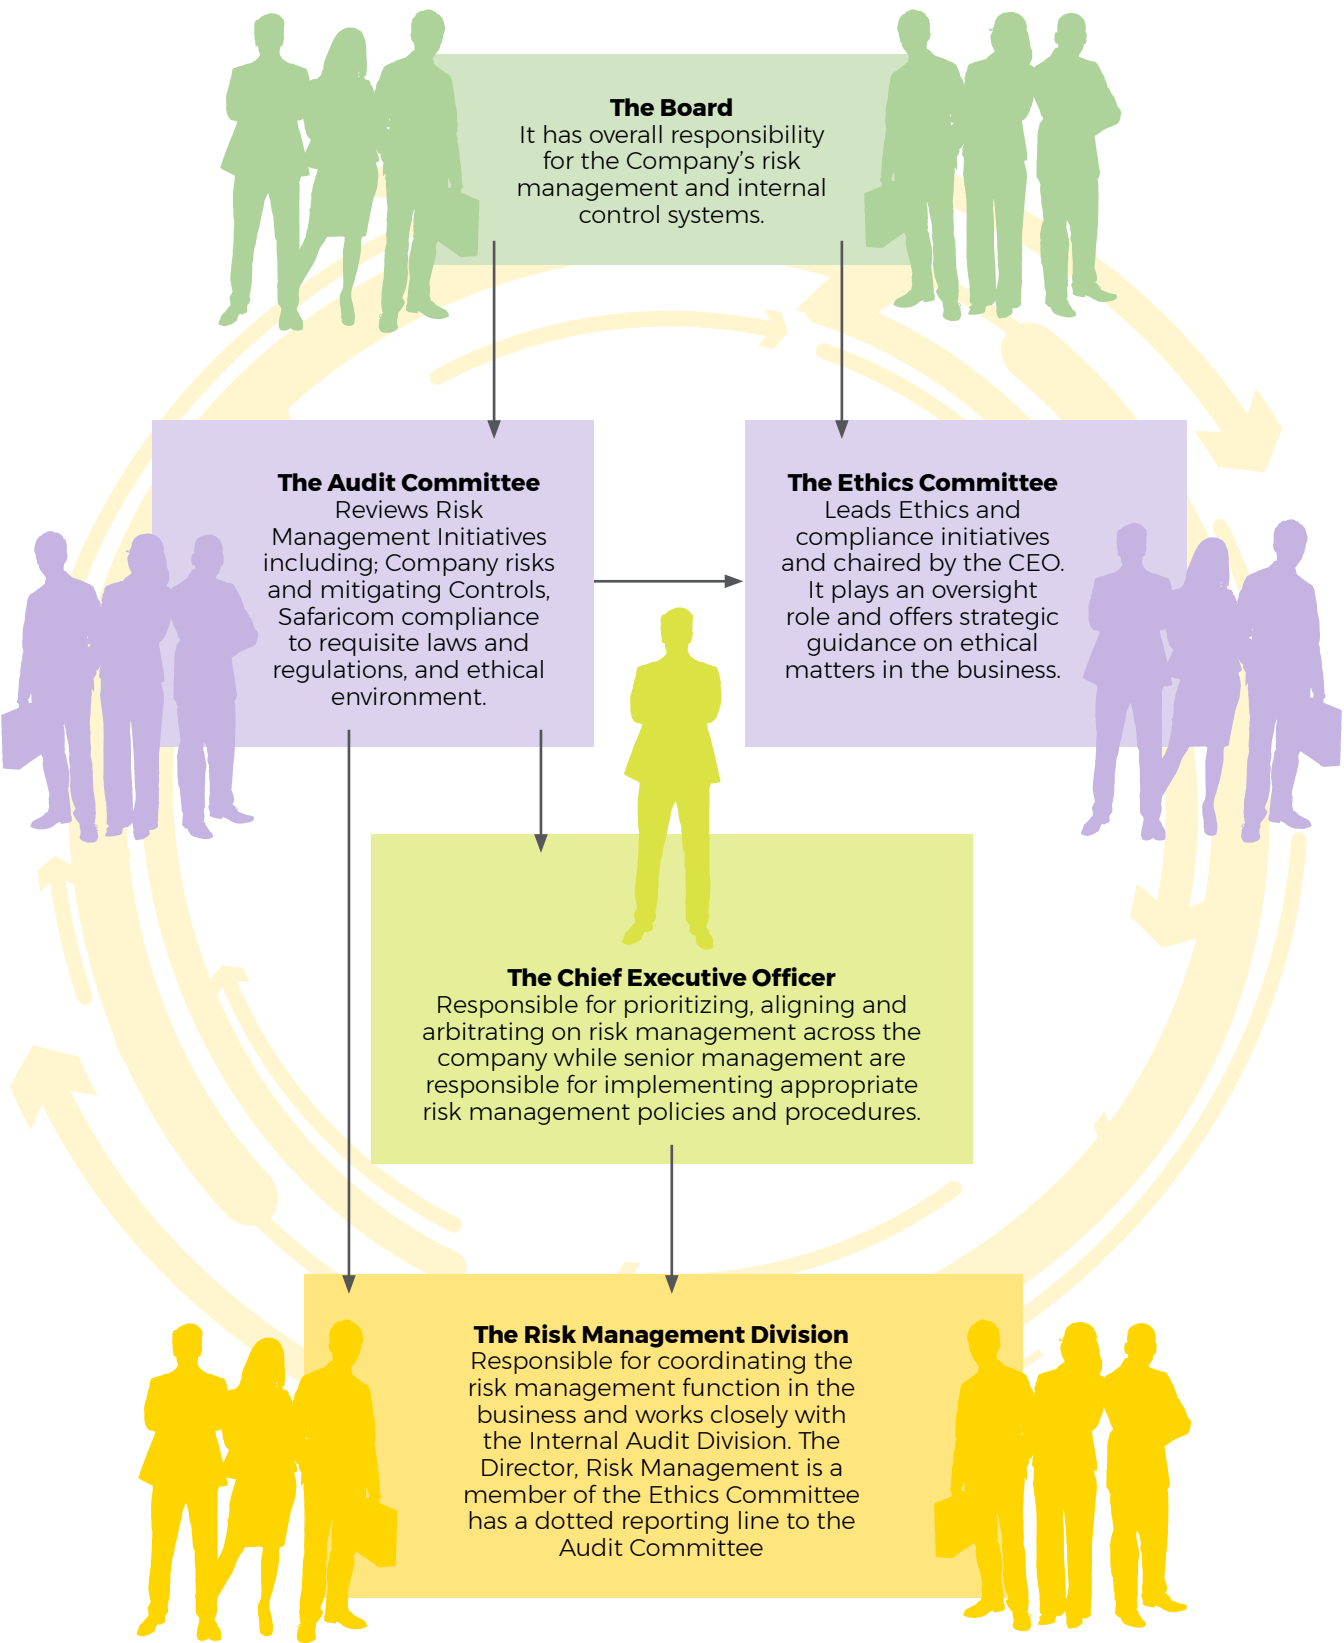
**The Board**
It has overall responsibility for the Company's risk management and internal control systems.

**The Audit Committee**
Reviews Risk Management Initiatives including; Company risks and mitigating Controls, Safaricom compliance to requisite laws and regulations, and ethical environment.

**The Ethics Committee**
Leads Ethics and compliance initiatives and chaired by the CEO. It plays an oversight role and offers strategic guidance on ethical matters in the business.

**The Chief Executive Officer**
Responsible for prioritizing, aligning and arbitrating on risk management across the company while senior management are responsible for implementing appropriate risk management policies and procedures.

**The Risk Management Division**
Responsible for coordinating the risk management function in the business and works closely with the Internal Audit Division. The Director, Risk Management is a member of the Ethics Committee has a dotted reporting line to the Audit Committee